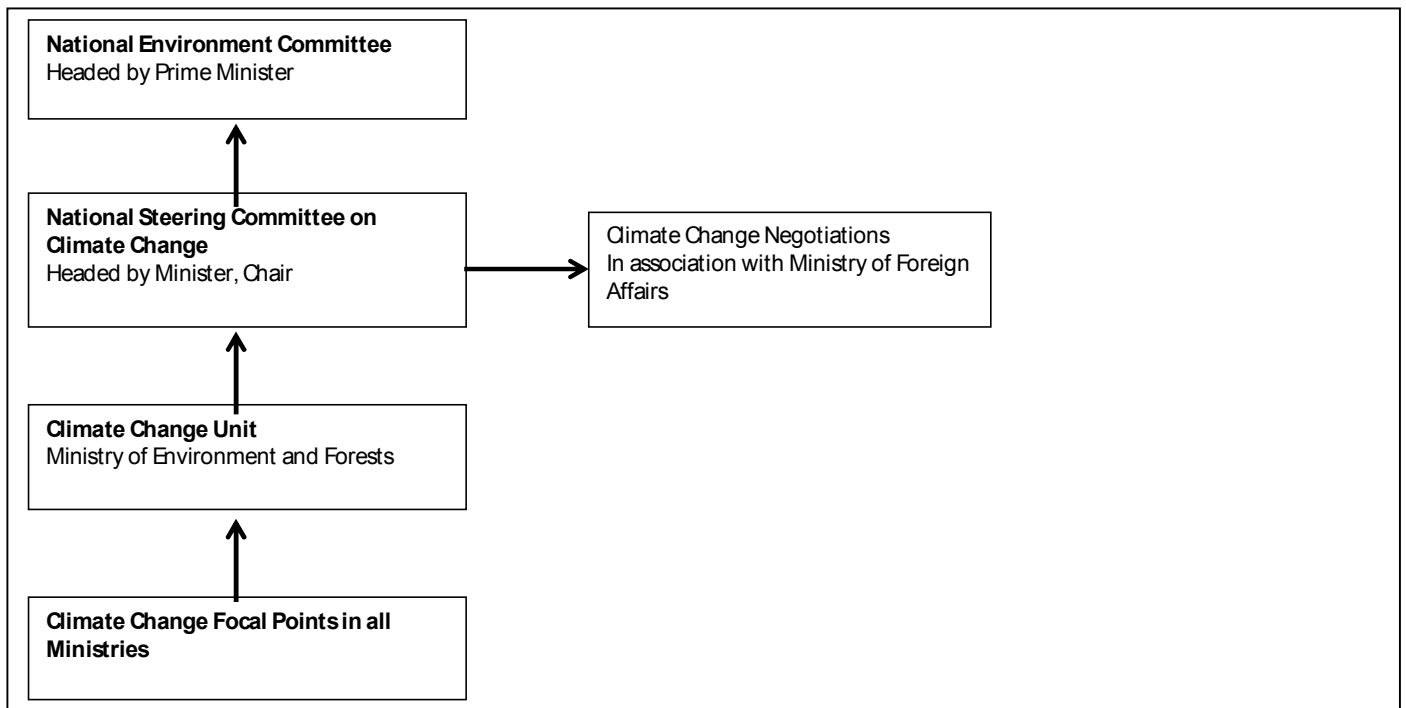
**National Environment Committee**
Headed by Prime Minister

**National Steering Committee on Climate Change**
Headed by Minister, Chair

Climate Change Negotiations
In association with Ministry of Foreign Affairs

**Climate Change Unit**
Ministry of Environment and Forests

**Climate Change Focal Points in all Ministries**